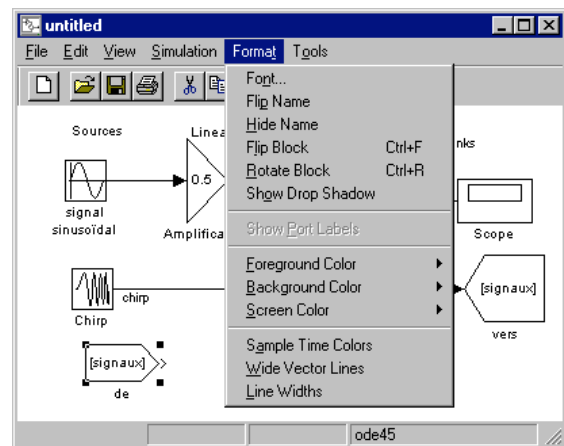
untitled

File Edit View Simulation Format Tools

Font...
Flip Name
Hide Name
Flip Block Ctrl+F
Rotate Block Ctrl+R
Show Drop Shadow

Show Port Labels

Foreground Color
Background Color
Screen Color

Sample Time Colors
Wide Vector Lines
Line Widths

Sources

Linea

0.5

signal sinusoïdal

Amplifica

nks

Scope

chirp

Chirp

[signaux]

vers

[signaux]

de

ode45